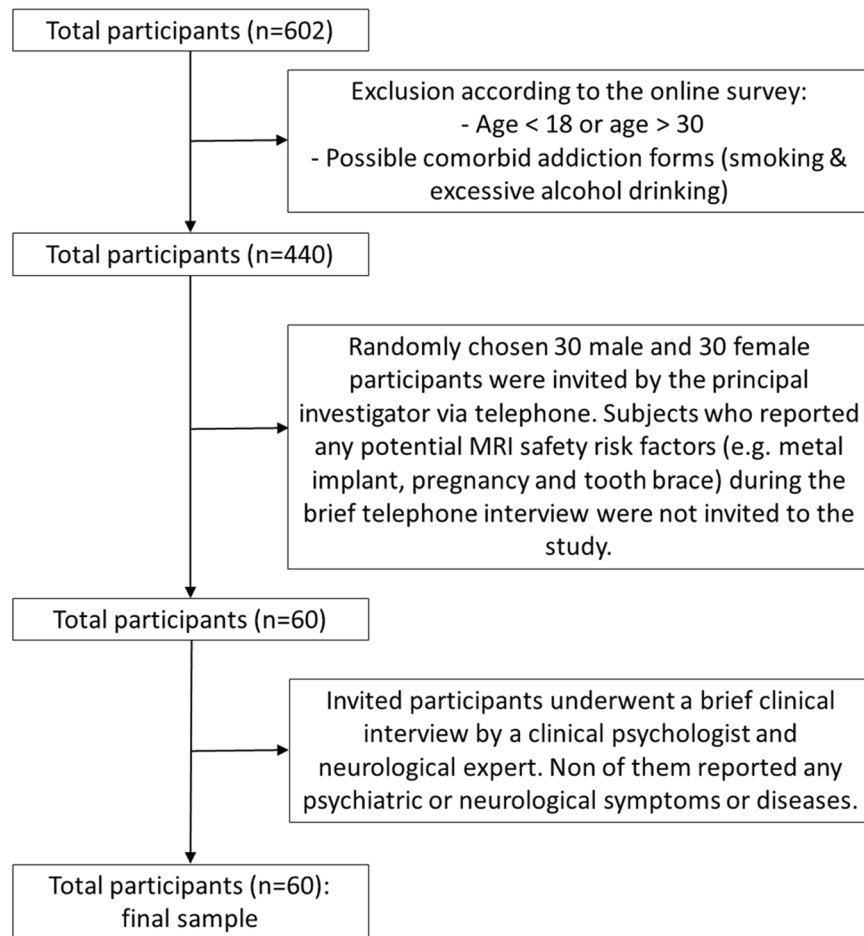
Total participants (n=602)

Exclusion according to the online survey:
- Age < 18 or age > 30
- Possible comorbid addiction forms (smoking & excessive alcohol drinking)

Total participants (n=440)

Randomly chosen 30 male and 30 female participants were invited by the principal investigator via telephone. Subjects who reported any potential MRI safety risk factors (e.g. metal implant, pregnancy and tooth brace) during the brief telephone interview were not invited to the study.

Total participants (n=60)

Invited participants underwent a brief clinical interview by a clinical psychologist and neurological expert. Non of them reported any psychiatric or neurological symptoms or diseases.

Total participants (n=60): final sample